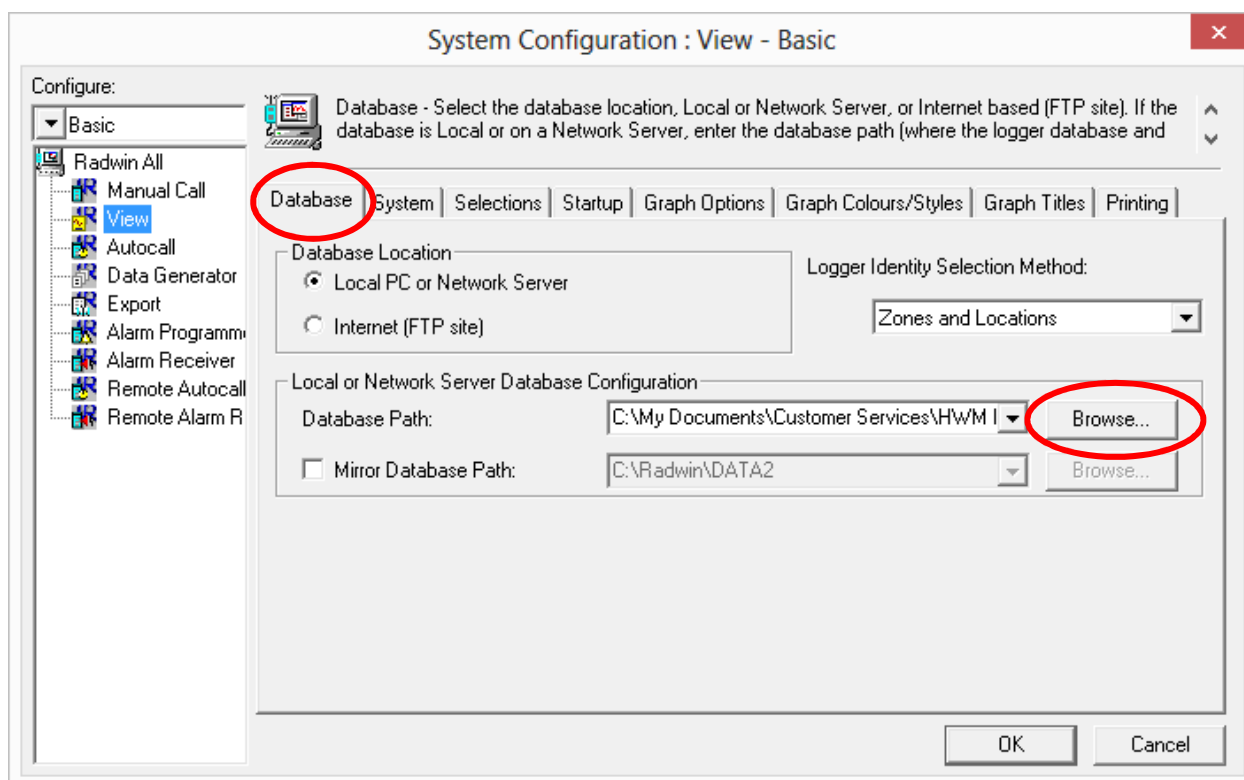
System Configuration : View - Basic

Configure:

Basic

Radwin All
Manual Call
View
Autocall
Data Generator
Export
Alarm Programm
Alarm Receiver
Remote Autocall
Remote Alarm R

Database - Select the database location, Local or Network Server, or Internet based (FTP site). If the database is Local or on a Network Server, enter the database path (where the logger database and

Database | System | Selections | Startup | Graph Options | Graph Colours/Styles | Graph Titles | Printing

Database Location
Local PC or Network Server
Internet (FTP site)

Logger Identity Selection Method:
Zones and Locations

Local or Network Server Database Configuration
Database Path: C:\My Documents\Customer Services\HWM I
Browse...
Mirror Database Path: C:\Radwin\DATA2
Browse...

OK
Cancel